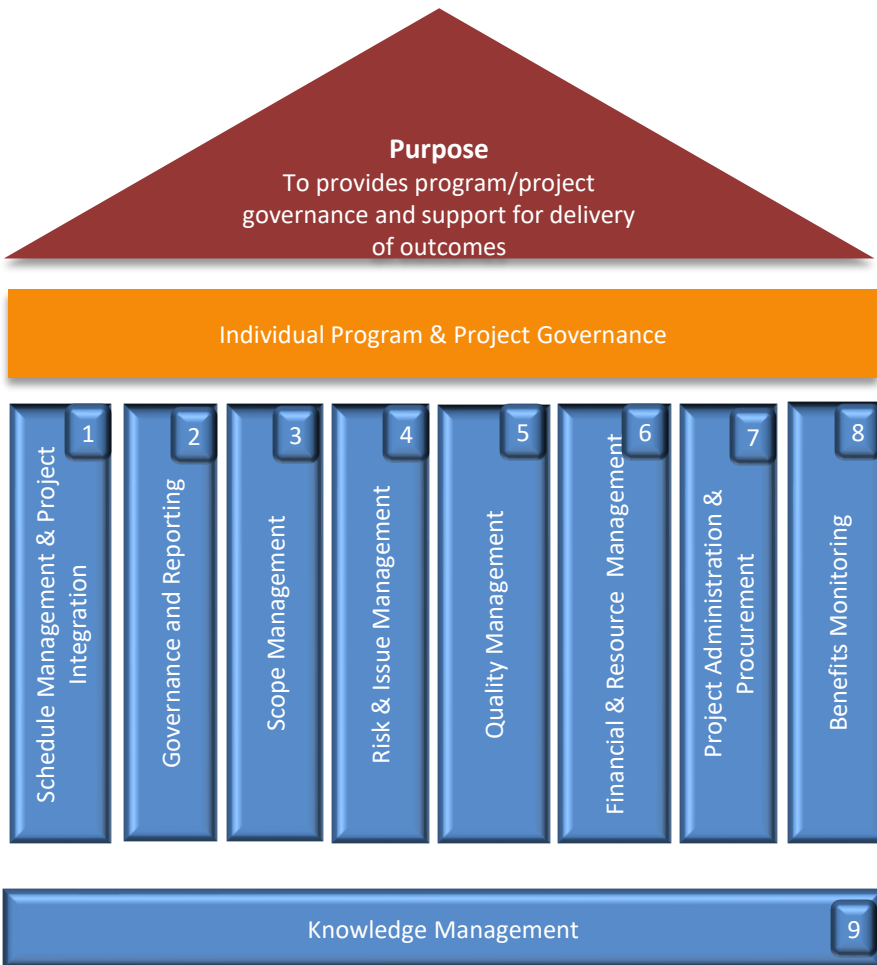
**Purpose**
To provides program/project governance and support for delivery of outcomes

Individual Program & Project Governance

1
Schedule Management & Project Integration

2
Governance and Reporting

3
Scope Management

4
Risk & Issue Management

5
Quality Management

6
Financial & Resource Management

7
Project Administration & Procurement

8
Benefits Monitoring

Knowledge Management
9